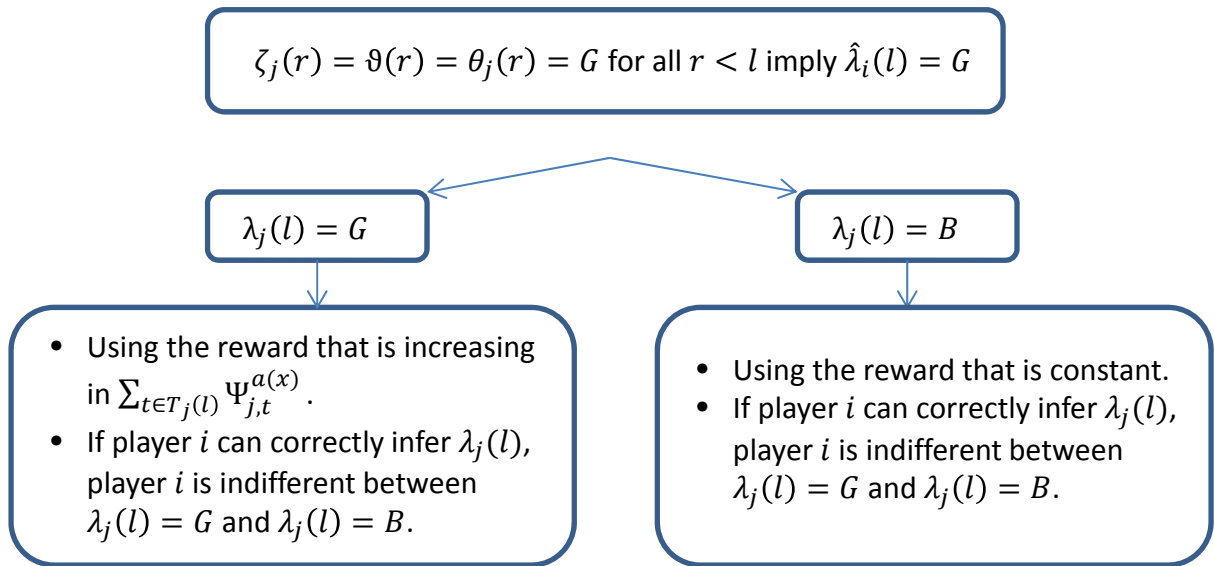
$\zeta_j(r) = \vartheta(r) = \theta_j(r) = G$ for all $r < l$ imply $\hat{\lambda}_i(l) = G$

$\lambda_j(l) = G$

$\lambda_j(l) = B$

- Using the reward that is increasing in $\sum_{t \in T_j(l)} \Psi_{j,t}^{a(x)}$.
- If player $i$ can correctly infer $\lambda_j(l)$, player $i$ is indifferent between $\lambda_j(l) = G$ and $\lambda_j(l) = B$.

- Using the reward that is constant.
- If player $i$ can correctly infer $\lambda_j(l)$, player $i$ is indifferent between $\lambda_j(l) = G$ and $\lambda_j(l) = B$.